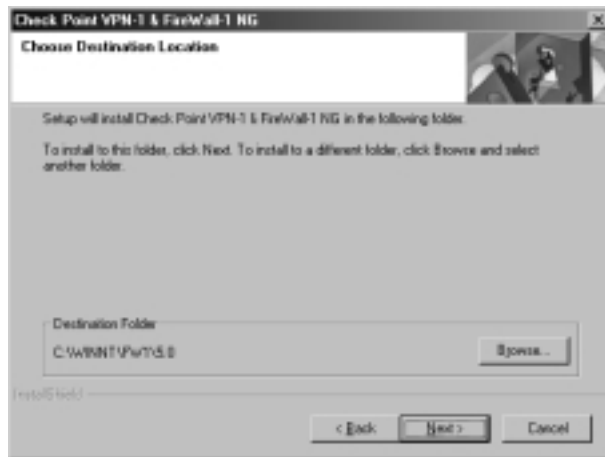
Check Point VPN-1 & FireWall-1 NG

Choose Destination Location

Setup will install Check Point VPN-1 & FireWall-1 NG in the following folder.

To install to this folder, click Next. To install to a different folder, click Browse and select another folder.

Destination Folder

C:\WINNT\FW1\5.0

Browse...

InstallShield

< Back

Next >

Cancel